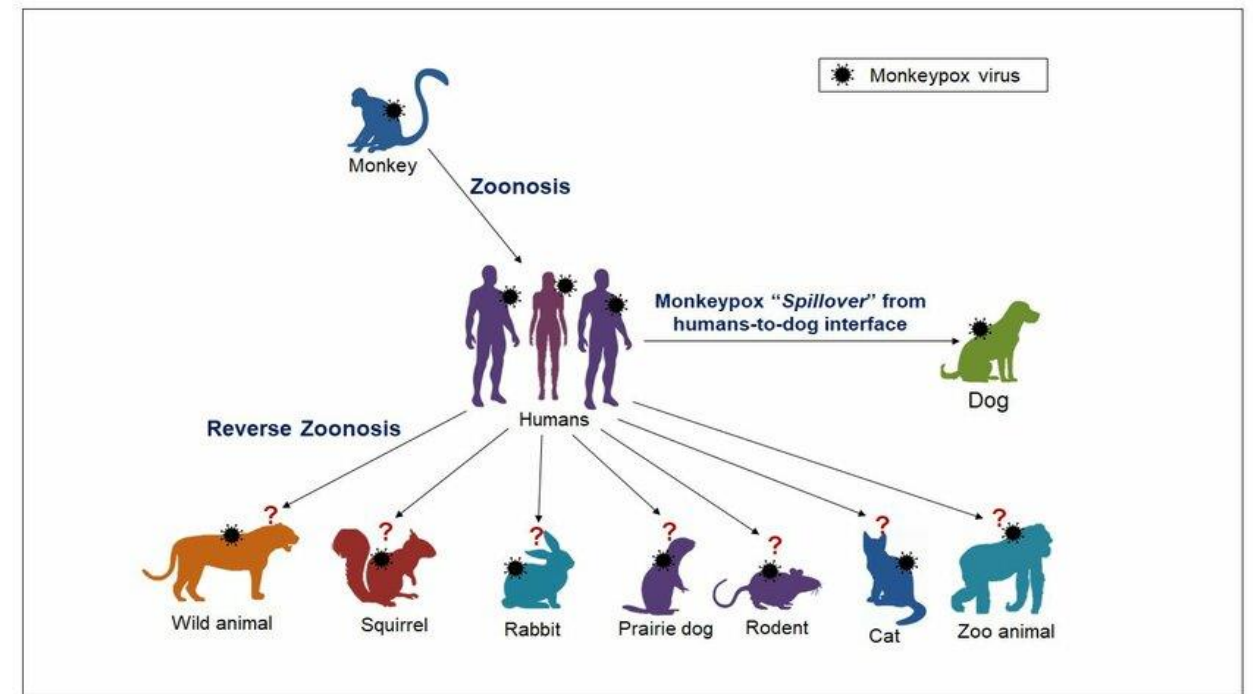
Monkeypox virus

Monkey

Zoonosis

Monkeypox "Spillover" from humans-to-dog interface

Dog

Reverse Zoonosis

Humans

?

?

?

?

?

?

?

Wild animal

Squirrel

Rabbit

Prairie dog

Rodent

Cat

Zoo animal